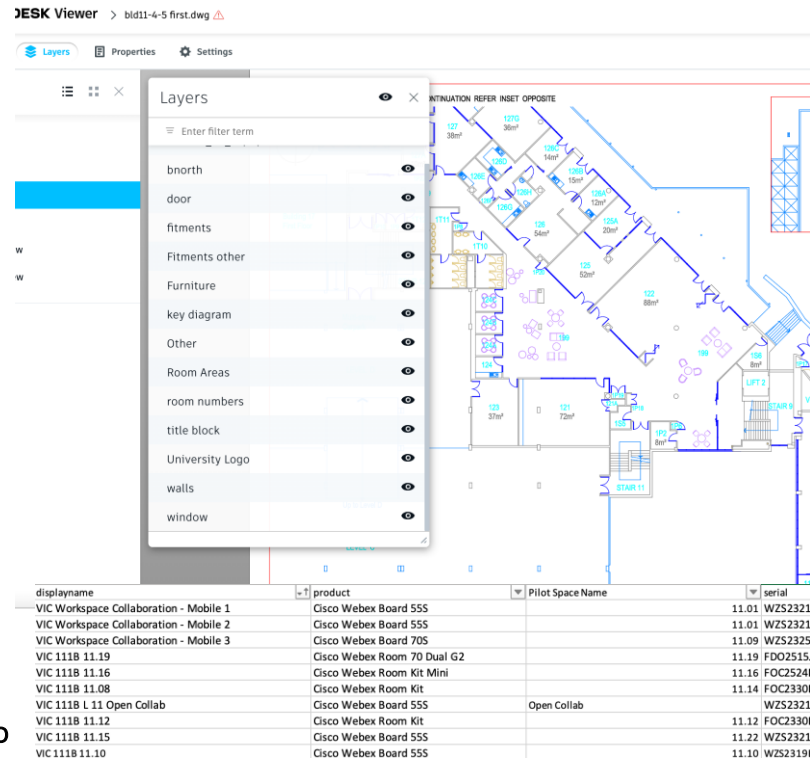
DESK Viewer > bld11-4-5 first.dwg

Layers Properties Settings

Layers

Enter filter term

bnorth
door
fitments
Fitments other
Furniture
key diagram
Other
Room Areas
room numbers
title block
University Logo
walls
window

CONTINUATION REFER INSET OPPOSITE

127 38m²
127G 36m²
126C 14m²
126B 15m²
126A 12m²
126 54m²
128A 20m²
125 52m²
122 88m²
1T11
1T10
123 37m²
121 72m²
1P2 8m²
106 8m²
LIFT 2
STAIR 9
STAIR 11

| displayname | product | Pilot Space Name | | serial |
|---|---|---|---|---|
| VIC Workspace Collaboration - Mobile 1 | Cisco Webex Board 55S | | 11.01 | WZS2321 |
| VIC Workspace Collaboration - Mobile 2 | Cisco Webex Board 55S | | 11.01 | WZS2321 |
| VIC Workspace Collaboration - Mobile 3 | Cisco Webex Board 70S | | 11.09 | WZS2325 |
| VIC 111B 11.19 | Cisco Webex Room 70 Dual G2 | | 11.19 | FDO2515 |
| VIC 111B 11.16 | Cisco Webex Room Kit Mini | | 11.16 | FOC2524 |
| VIC 111B 11.08 | Cisco Webex Room Kit | | 11.14 | FOC2330 |
| VIC 111B L 11 Open Collab | Cisco Webex Board 55S | Open Collab | | WZS2321 |
| VIC 111B 11.12 | Cisco Webex Room Kit | | 11.12 | FOC2330 |
| VIC 111B 11.15 | Cisco Webex Board 55S | | 11.22 | WZS2321 |
| VIC 111B 11.10 | Cisco Webex Board 55S | | 11.10 | WZS2319 |